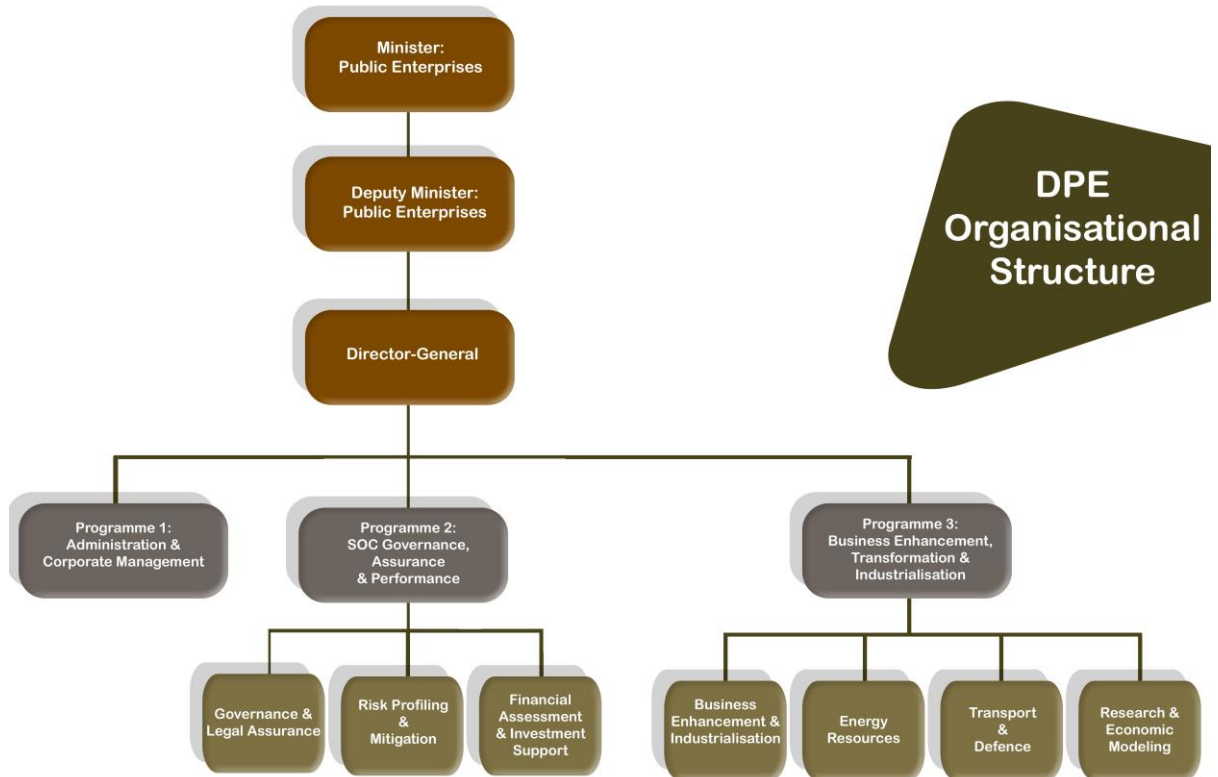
DPE Organisational Structure

Minister: Public Enterprises

Deputy Minister: Public Enterprises

Director-General

Programme 1: Administration & Corporate Management

Programme 2: SOC Governance, Assurance & Performance

Programme 3: Business Enhancement, Transformation & Industrialisation

Governance & Legal Assurance

Risk Profiling & Mitigation

Financial Assessment & Investment Support

Business Enhancement & Industrialisation

Energy Resources

Transport & Defence

Research & Economic Modeling